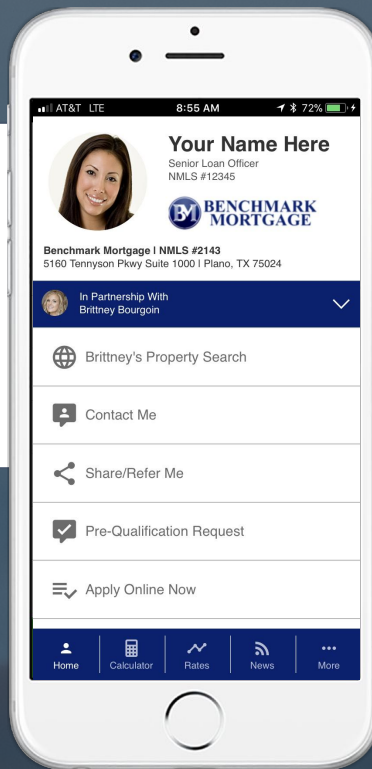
AT&T LTE 8:55 AM 72%

Your Name Here
Senior Loan Officer
NMLS #12345

BM BENCHMARK MORTGAGE

Benchmark Mortgage | NMLS #2143
5160 Tennyson Pkwy Suite 1000 | Plano, TX 75024

In Partnership With
Brittney Bourgoin

Brittney's Property Search

Contact Me

Share/Refer Me

Pre-Qualification Request

Apply Online Now

Home
Calculator
Rates
News
More